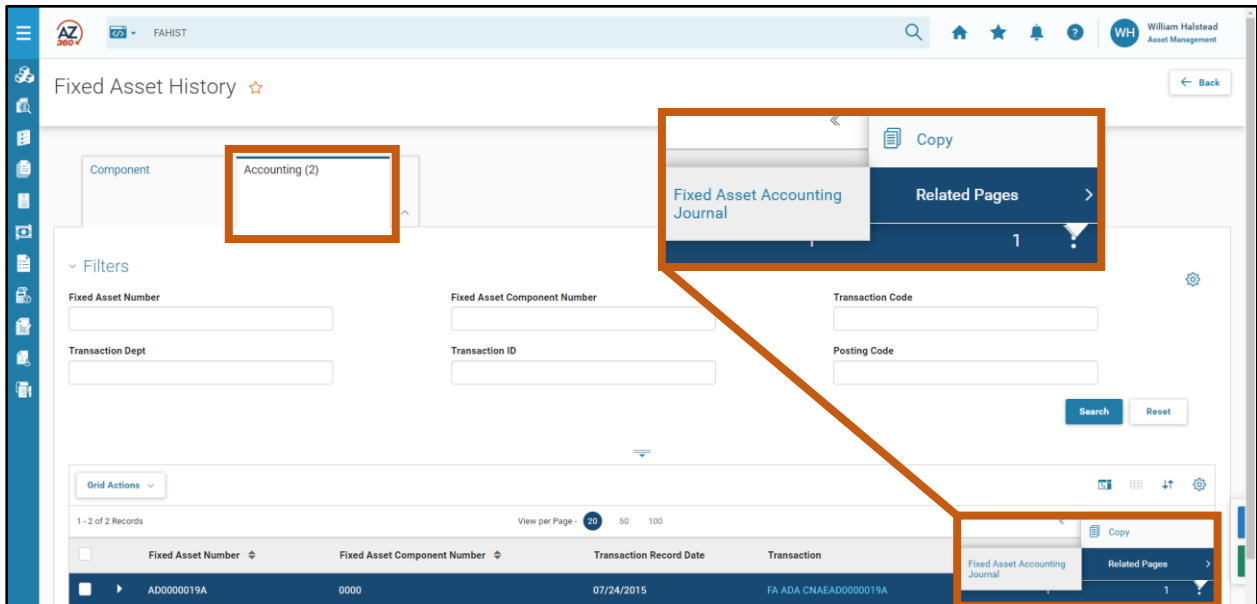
AZ 360
FAHIST
WH William Halstead Asset Management

Fixed Asset History

Back

Component
Accounting (2)

Filters

Fixed Asset Number
Fixed Asset Component Number
Transaction Code
Transaction Dept
Transaction ID
Posting Code

Search
Reset

Grid Actions

1 - 2 of 2 Records
View per Page - 20 50 100

| | Fixed Asset Number | Fixed Asset Component Number | Transaction Record Date | Transaction |
|---|---|---|---|---|
| | AD0000019A | 0000 | 07/24/2015 | FA ADA CNAEAD0000019A |

Copy
Fixed Asset Accounting Journal
Related Pages
1

Copy
Fixed Asset Accounting Journal
Related Pages
1